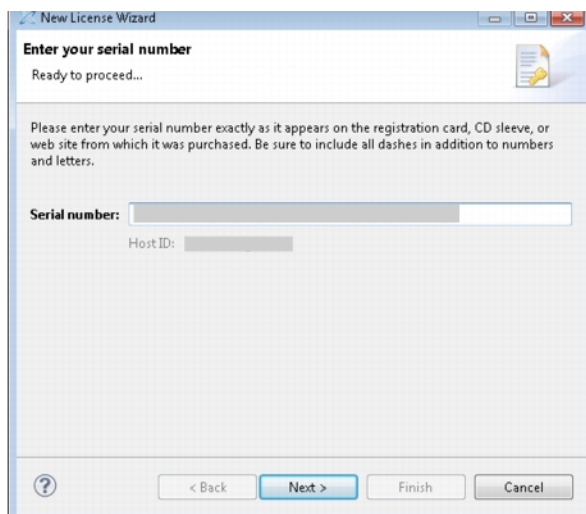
New License Wizard

Enter your serial number

Ready to proceed...

Please enter your serial number exactly as it appears on the registration card, CD sleeve, or web site from which it was purchased. Be sure to include all dashes in addition to numbers and letters.

Serial number: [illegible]

Host ID: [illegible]

?

< Back

Next >

Finish

Cancel